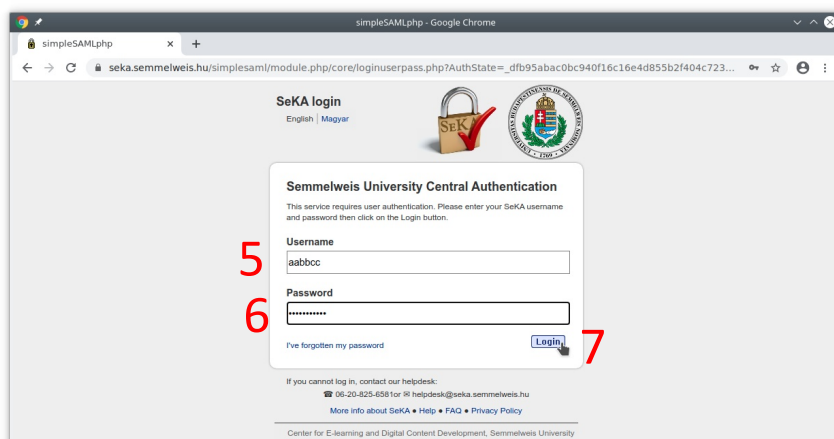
simpleSAMLphp - Google Chrome

simpleSAMLphp

seka.semmelweis.hu/simplesaml/module.php/core/loginuserpass.php?AuthState=_dfb95abac0bc940f16c16e4d855b2f404c723...

SeKA login

English | Magyar

SeKA

Semmelweis University Central Authentication

This service requires user authentication. Please enter your SeKA username and password then click on the Login button.

5

Username

aabbcc

6

Password

•••••••••••

I've forgotten my password

Login

7

If you cannot log in, contact our helpdesk:

☎ 06-20-825-6581or ✉ helpdesk@seka.semmelweis.hu

More info about SeKA • Help • FAQ • Privacy Policy

Center for E-learning and Digital Content Development, Semmelweis University